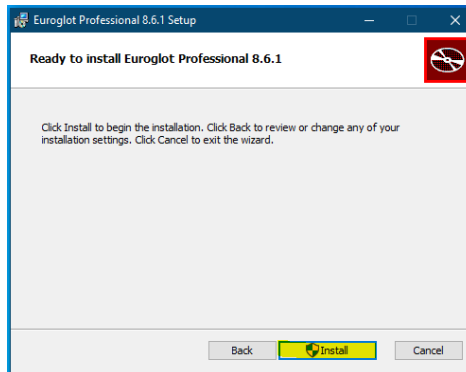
Euroglot Professional 8.6.1 Setup

Ready to install Euroglot Professional 8.6.1

Click Install to begin the installation. Click Back to review or change any of your installation settings. Click Cancel to exit the wizard.

Back
Install
Cancel